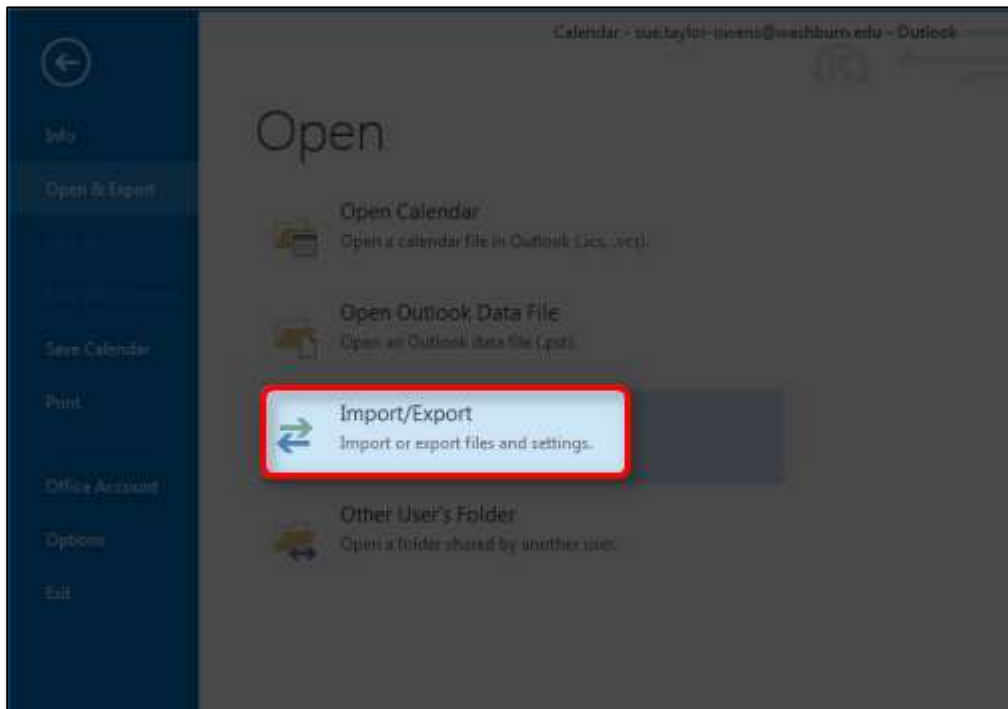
Calendar - sue.taylor-owens@washburn.edu - Outlook

Info

Open & Export

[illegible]

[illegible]

Save Calendar

Print

Office Account

Options

Exit

Open

Open Calendar
Open a calendar file in Outlook (.ics, .vcs).

Open Outlook Data File
Open an Outlook data file (.pst).

Import/Export
Import or export files and settings.

Other User's Folder
Open a folder shared by another user.